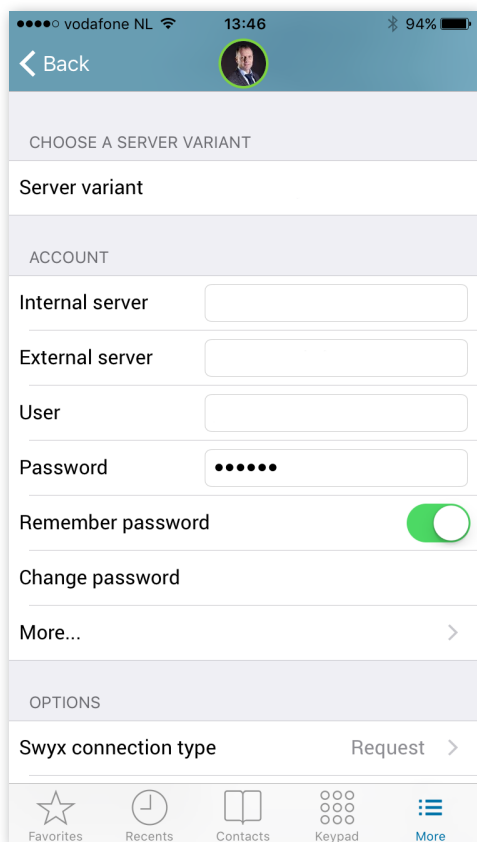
●●●●○ vodafone NL 13:46 94%

Back

CHOOSE A SERVER VARIANT

Server variant

ACCOUNT

Internal server

External server

User

Password ●●●●●●

Remember password

Change password

More...

OPTIONS

Swyx connection type Request

Favorites Recents Contacts Keypad More